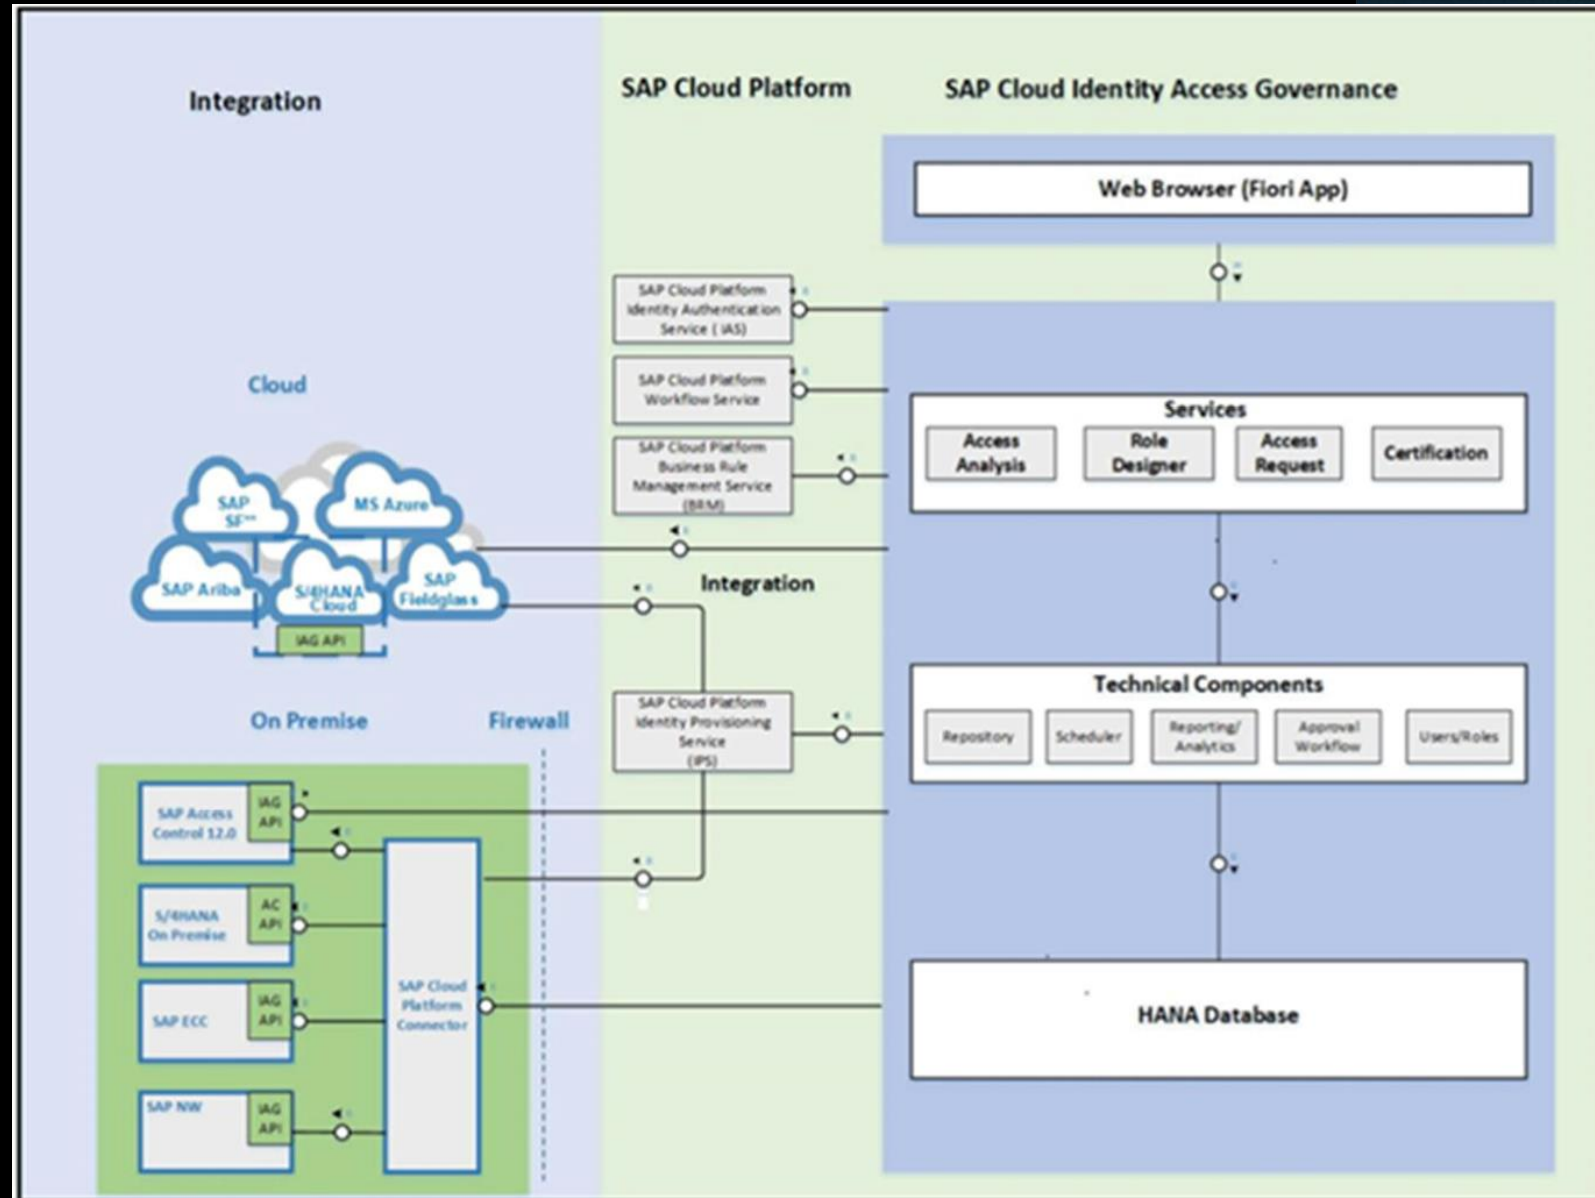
Integration

SAP Cloud Platform

SAP Cloud Identity Access Governance

Web Browser (Fiori App)

SAP Cloud Platform Identity Authentication Service ( IAS)

SAP Cloud Platform Workflow Service

SAP Cloud Platform Business Rule Management Service (BRM)

Services

Access Analysis

Role Designer

Access Request

Certification

Cloud

SAP SF

MS Azure

SAP Ariba

S/4HANA Cloud

SAP Fieldglass

IAG API

Integration

Technical Components

Repository

Scheduler

Reporting/ Analytics

Approval Workflow

Users/Roles

On Premise

Firewall

SAP Cloud Platform Identity Provisioning Service (IPS)

SAP Access Control 12.0

IAG API

S/4HANA On Premise

AC API

SAP ECC

IAG API

SAP NW

IAG API

SAP Cloud Platform Connector

HANA Database